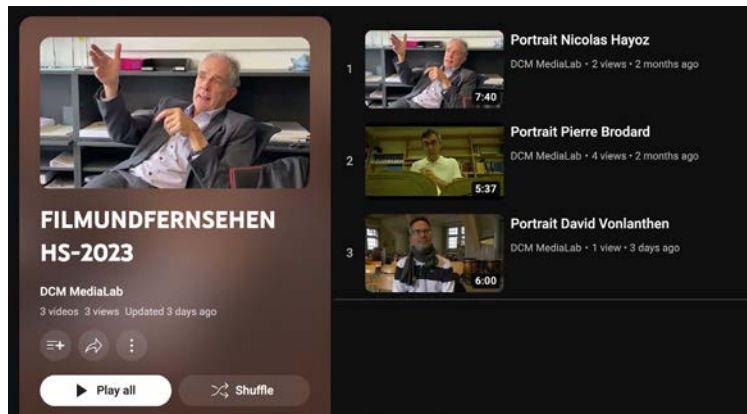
FILMUNDFERNSEHEN HS-2023

DCM MediaLab

3 videos 3 views Updated 3 days ago

Play all

Shuffle

1

7:40

Portrait Nicolas Hayoz

DCM MediaLab • 2 views • 2 months ago

2

5:37

Portrait Pierre Brodard

DCM MediaLab • 4 views • 2 months ago

3

6:00

Portrait David Vonlanthen

DCM MediaLab • 1 view • 3 days ago